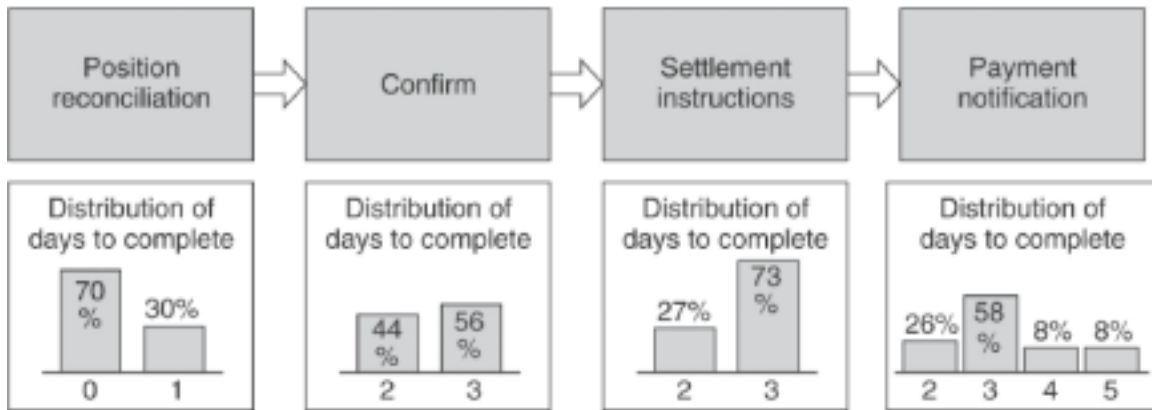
Position reconciliation

Confirm

Settlement instructions

Payment notification

Distribution of days to complete

70 %

30%

0

1

Distribution of days to complete

44 %

56 %

2

3

Distribution of days to complete

27%

73 %

2

3

Distribution of days to complete

26%

58 %

8%

8%

2

3

4

5